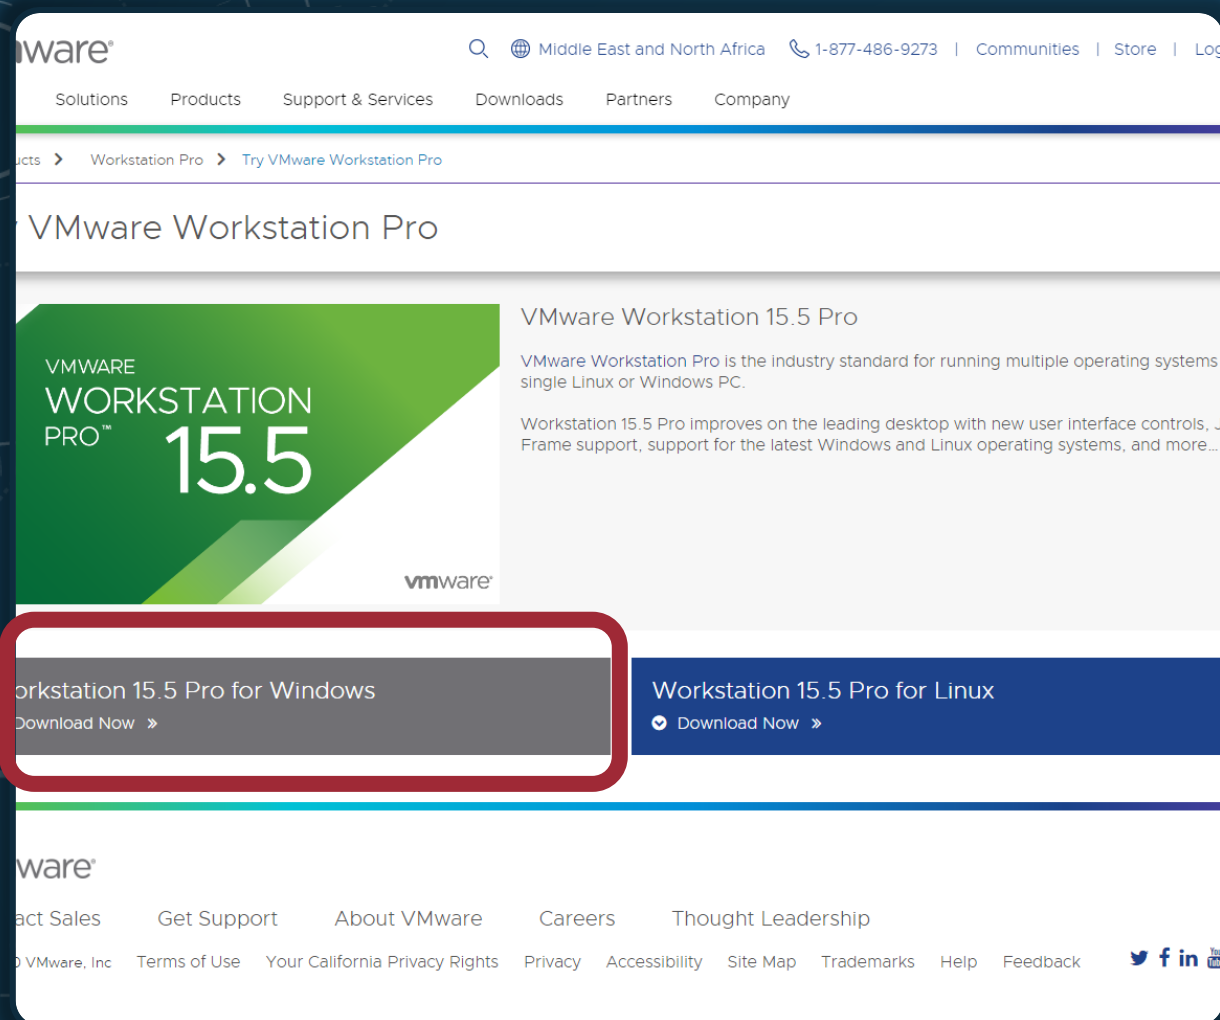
ware®

Middle East and North Africa | 1-877-486-9273 | Communities | Store | Log

Solutions Products Support & Services Downloads Partners Company

ucts > Workstation Pro > Try VMware Workstation Pro

VMware Workstation Pro

VMWARE
WORKSTATION
PRO™ 15.5

vmware®

VMware Workstation 15.5 Pro

VMware Workstation Pro is the industry standard for running multiple operating systems single Linux or Windows PC.

Workstation 15.5 Pro improves on the leading desktop with new user interface controls, J Frame support, support for the latest Windows and Linux operating systems, and more...

orkstation 15.5 Pro for Windows
Download Now »

Workstation 15.5 Pro for Linux
Download Now »

ware®

act Sales Get Support About VMware Careers Thought Leadership

VMware, Inc Terms of Use Your California Privacy Rights Privacy Accessibility Site Map Trademarks Help Feedback